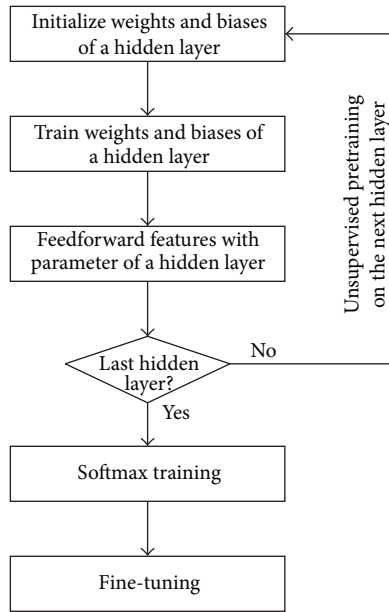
Initialize weights and biases of a hidden layer

Train weights and biases of a hidden layer

Feedforward features with parameter of a hidden layer

Last hidden layer?

No

Yes

Unsupervised pretraining on the next hidden layer

Softmax training

Fine-tuning